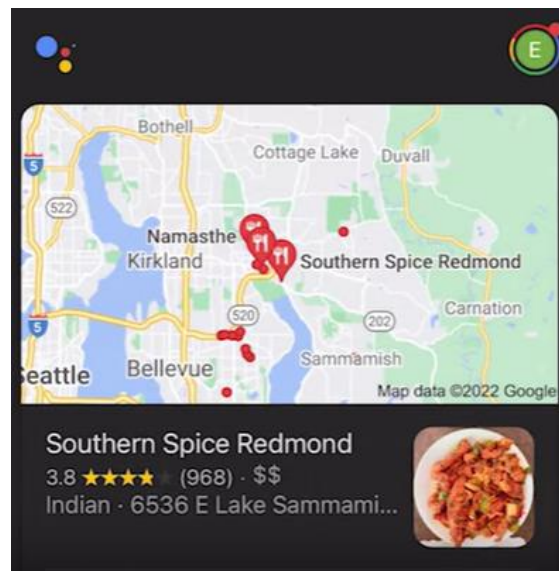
E

Bothell
Cottage Lake
Duvall
5
522
Namasthe
Kirkland
Southern Spice Redmond
Carnation
520
202
5
Sammamish
eattle
Bellevue
Map data ©2022 Google

Southern Spice Redmond
3.8 ★★★★ (968) · $$
Indian · 6536 E Lake Sammami...